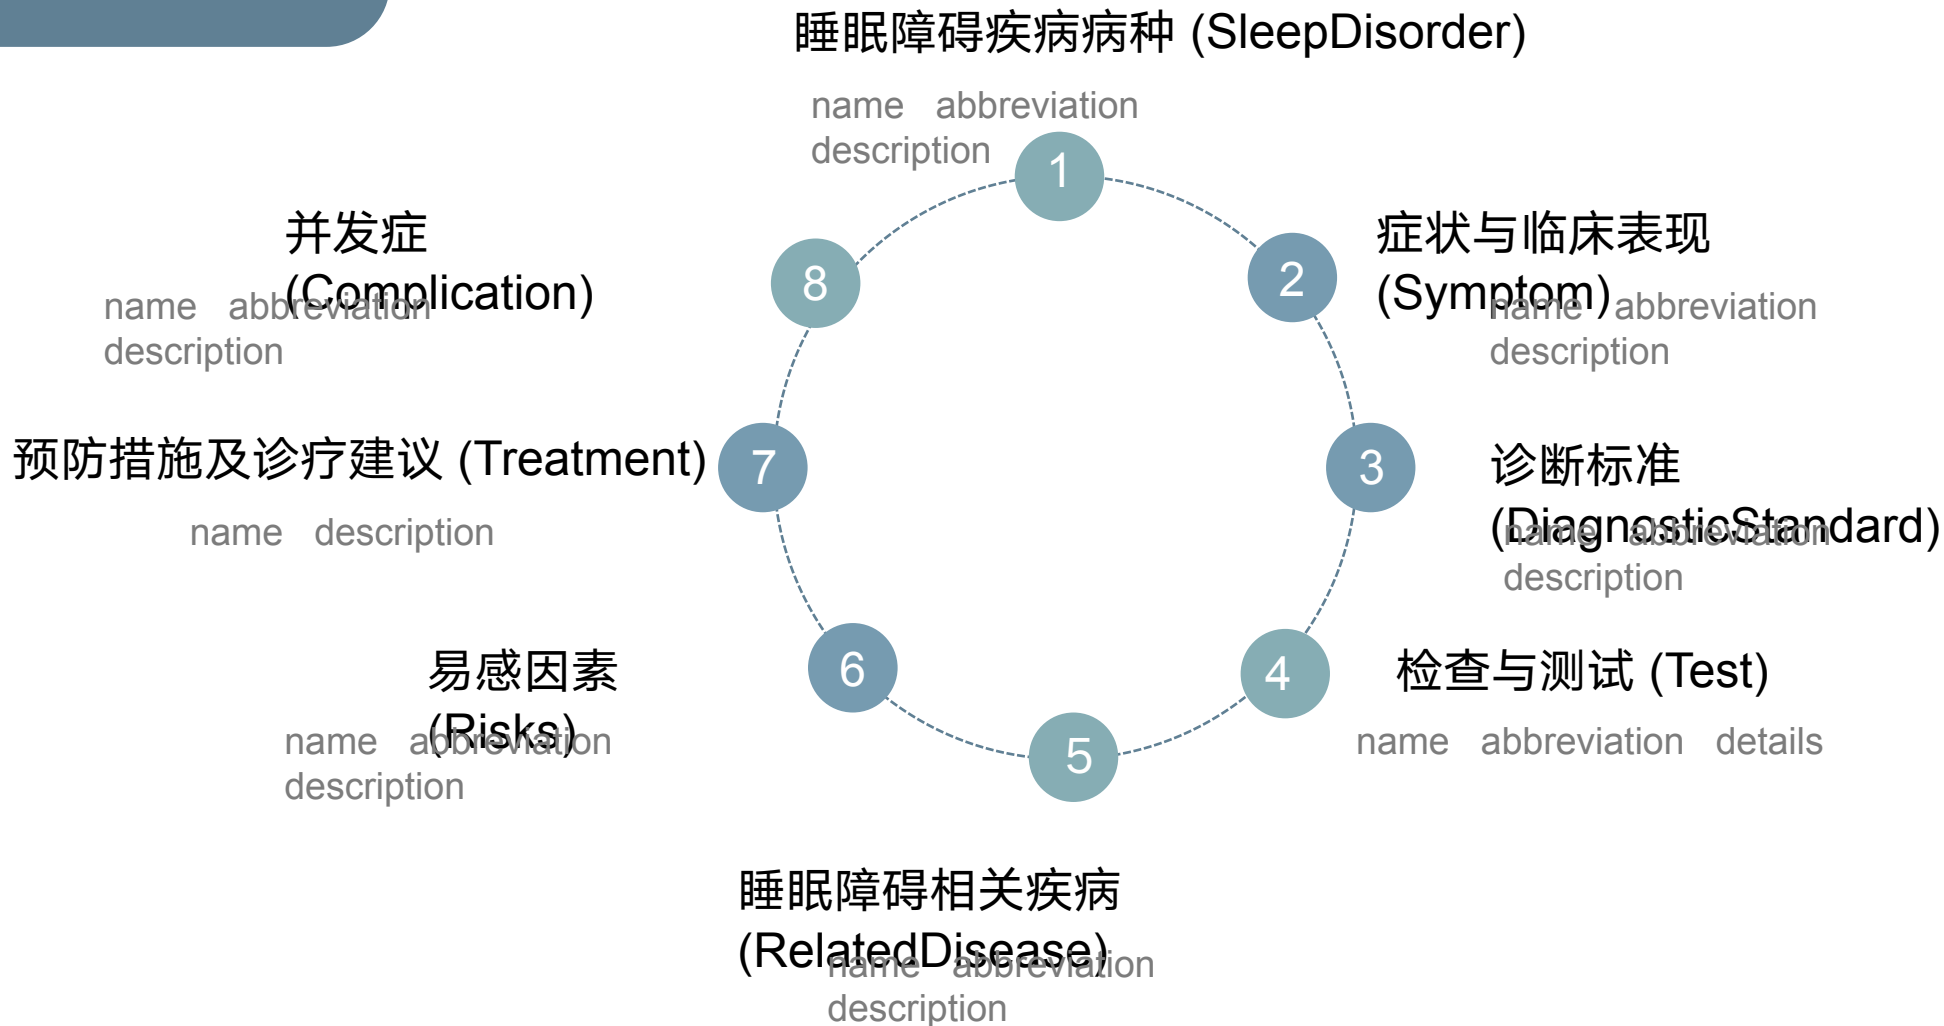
睡眠障碍疾病病种 (SleepDisorder)

name abbreviation description

1

症状与临床表现 (Symptom)

name abbreviation description

2

诊断标准 (DiagnosticStandard)

name abbreviation description

3

检查与测试 (Test)

name abbreviation details

4

5

睡眠障碍相关疾病 (RelatedDisease)

name abbreviation description

6

易感因素 (Risks)

name abbreviation description

7

预防措施及诊疗建议 (Treatment)

name description

8

并发症 (Complication)

name abbreviation description